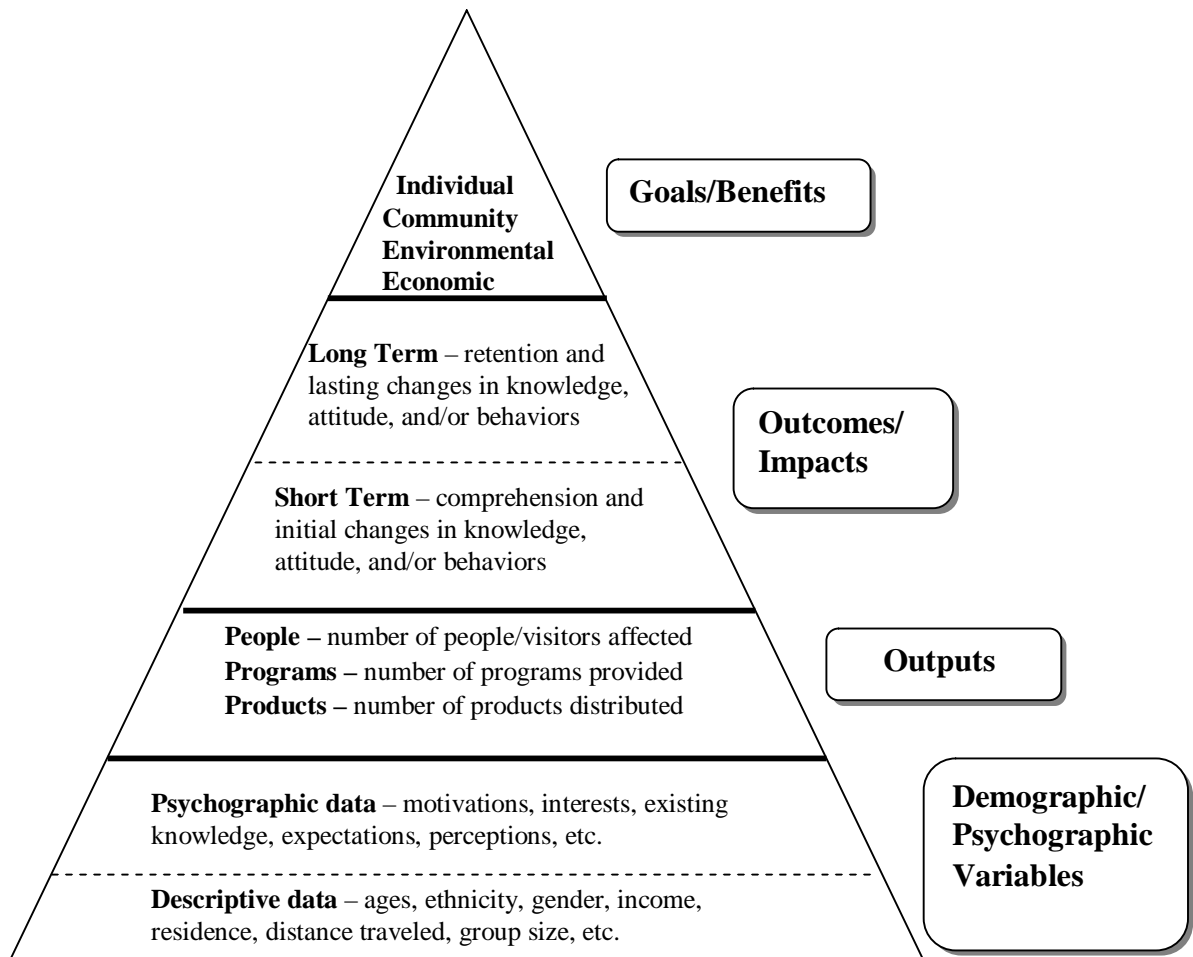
Individual
Community
Environmental
Economic

Goals/Benefits

Long Term – retention and lasting changes in knowledge, attitude, and/or behaviors

Outcomes/ Impacts

Short Term – comprehension and initial changes in knowledge, attitude, and/or behaviors

People – number of people/visitors affected
Programs – number of programs provided
Products – number of products distributed

Outputs

Psychographic data – motivations, interests, existing knowledge, expectations, perceptions, etc.

Descriptive data – ages, ethnicity, gender, income, residence, distance traveled, group size, etc.

Demographic/ Psychographic Variables